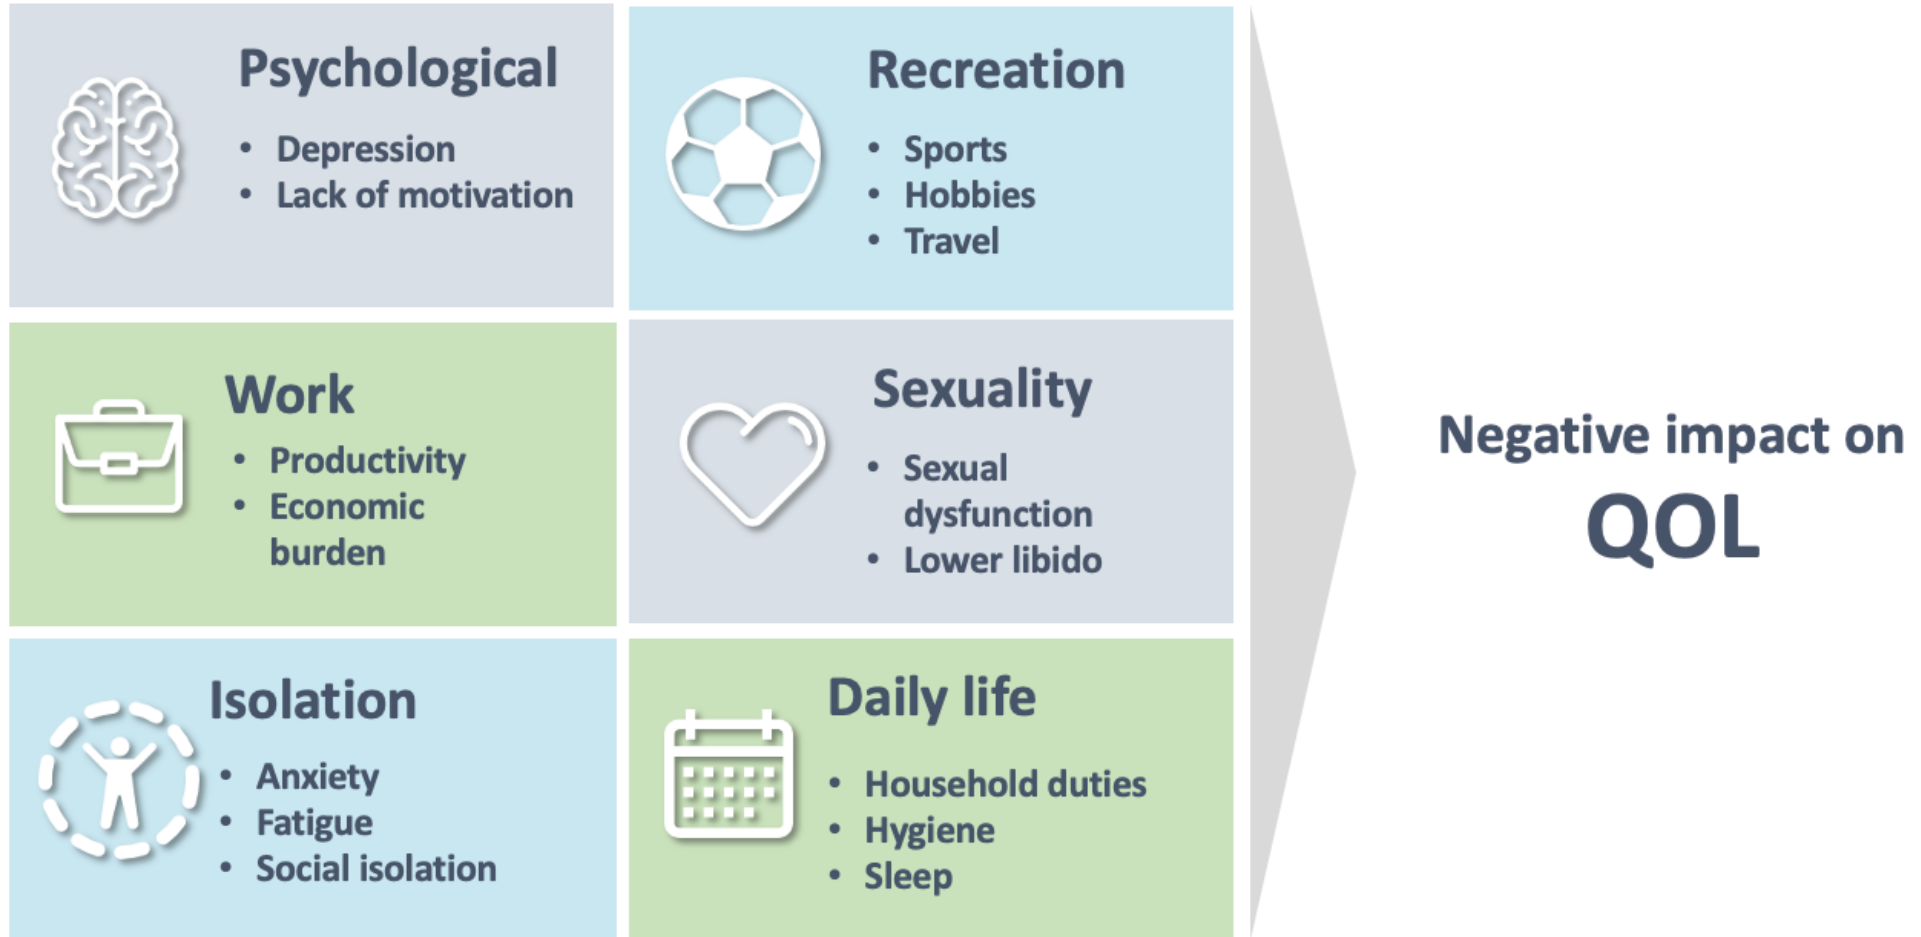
Psychological
- Depression
- Lack of motivation

Recreation
- Sports
- Hobbies
- Travel

Work
- Productivity
- Economic burden

Sexuality
- Sexual dysfunction
- Lower libido

Isolation
- Anxiety
- Fatigue
- Social isolation

Daily life
- Household duties
- Hygiene
- Sleep

Negative impact on
QOL